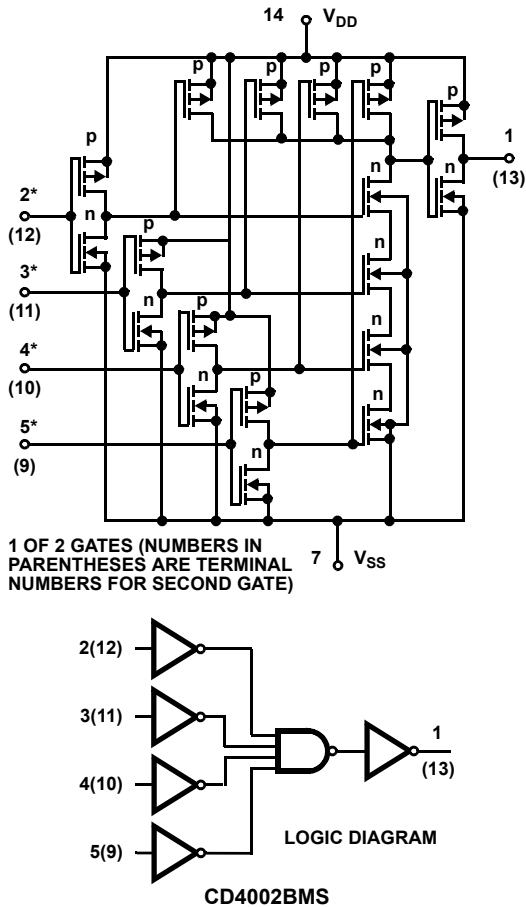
14 $V_{DD}$

p p p p p p

1 (13)

p n

2* (12)

n

p

3* (11)

n n

p

4* (10)

n n p

5* (9)

n

n

1 OF 2 GATES (NUMBERS IN PARENTHESES ARE TERMINAL NUMBERS FOR SECOND GATE)

7 $V_{SS}$

2(12)

3(11)

4(10)

5(9)

1 (13)

LOGIC DIAGRAM

CD4002BMS